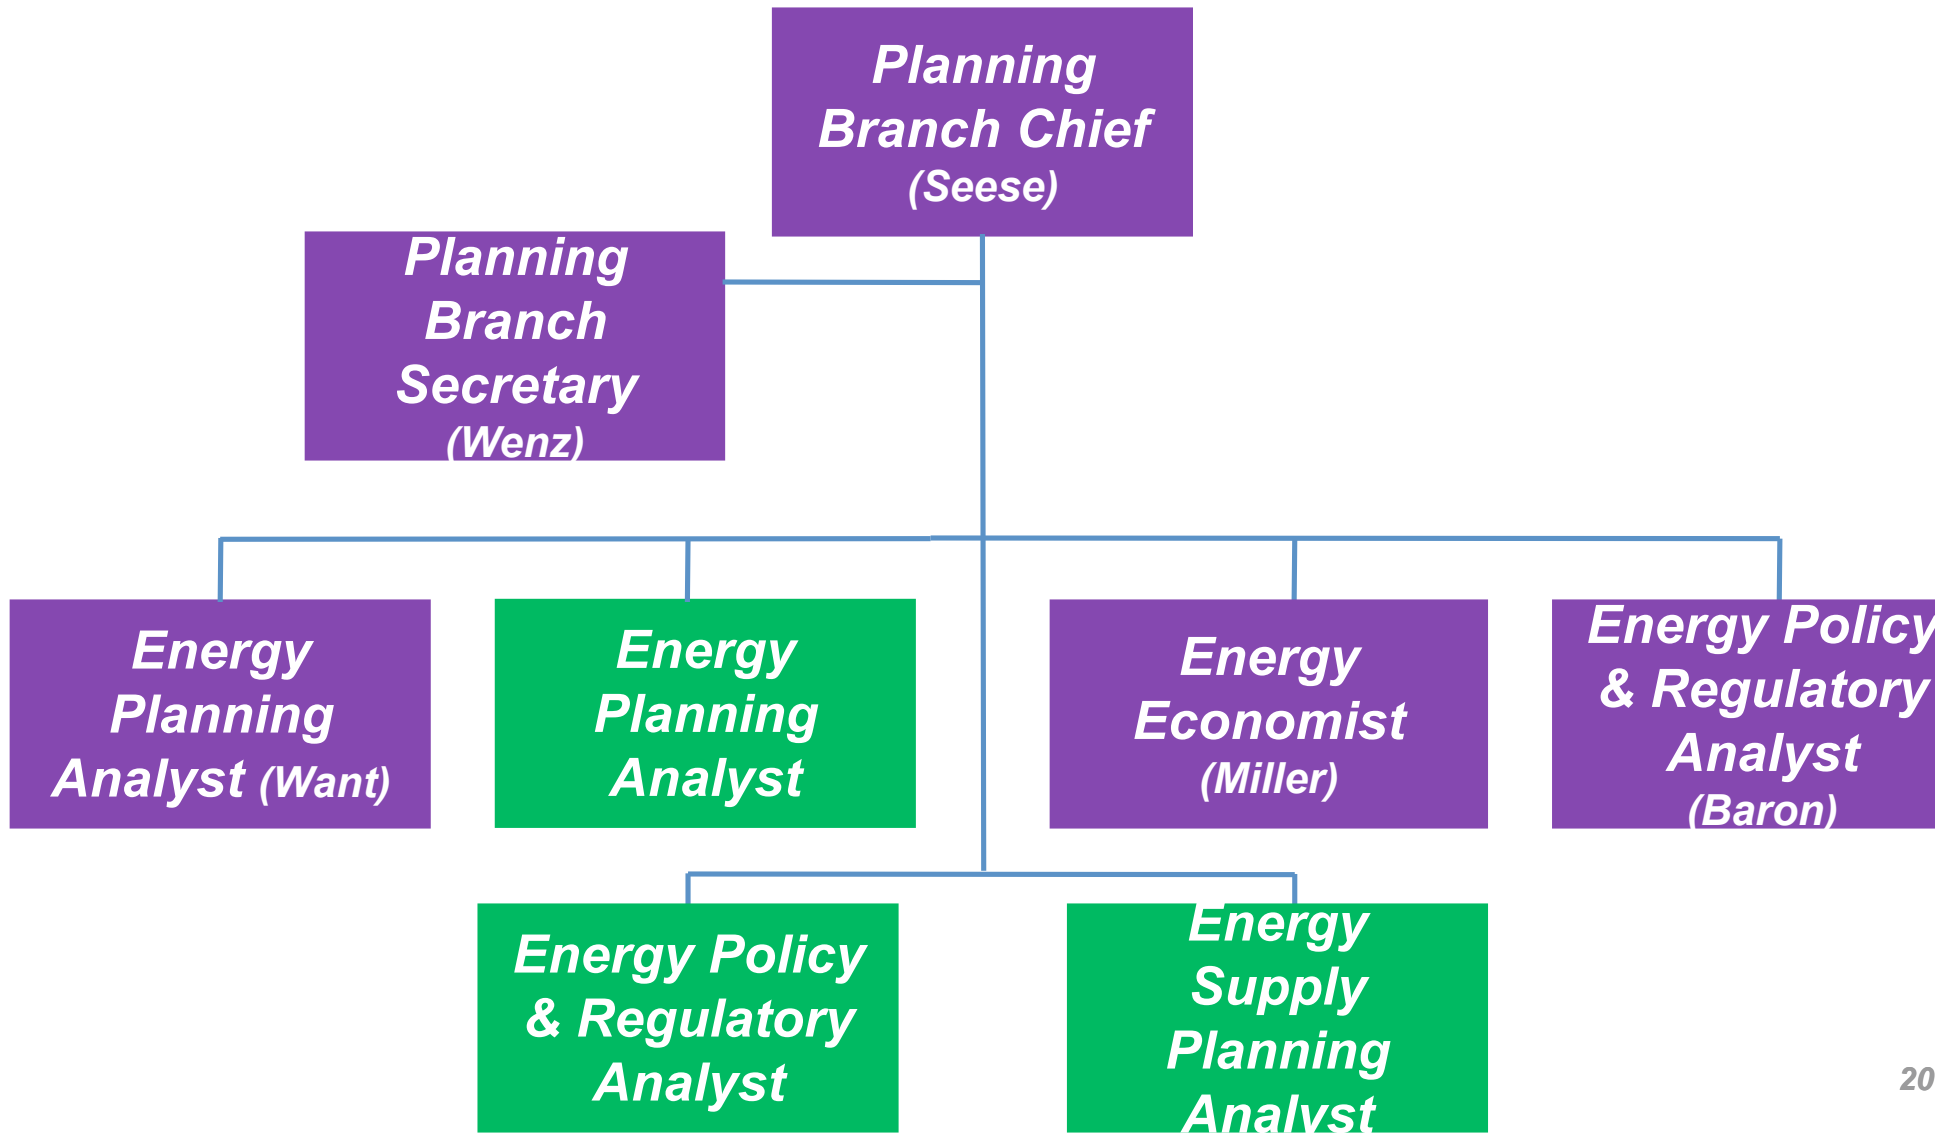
Planning Branch Chief (Seese)

Planning Branch Secretary (Wenz)

Energy Planning Analyst (Want)

Energy Planning Analyst

Energy Economist (Miller)

Energy Policy & Regulatory Analyst (Baron)

Energy Policy & Regulatory Analyst

Energy Supply Planning Analyst

20